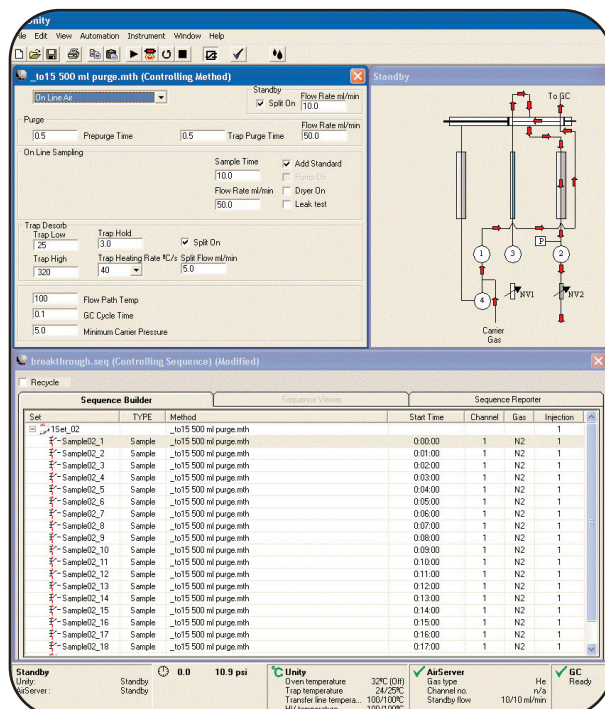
Unity
File Edit View Automation Instrument Window Help

_to15 500 ml purge.mth (Controlling Method)
On Line Air
Standby
Split On
Flow Rate ml/min
10.0
Purge
Flow Rate ml/min
0.5 Prepurge Time
0.5 Trap Purge Time
50.0
On Line Sampling
Sample Time
10.0
Flow Rate ml/min
50.0
Add Standard
Pump On
Dryer On
Leak test
Trap Desorb
Trap Low
25
Trap High
320
Trap Hold
3.0
Trap Heating Rate °C/s
40
Split On
Split Flow ml/min
5.0
100 Flow Path Temp
0.1 GC Cycle Time
5.0 Minimum Carrier Pressure

Standby
To GC
1
3
P
2
4
NV1
NV2
Carrier Gas

breakthrough.seq (Controlling Sequence) (Modified)
Recycle
Sequence Builder
Sequence Viewer
Sequence Reporter

| Set | TYPE | Method | Start Time | Channel | Gas | Injection |
|---|---|---|---|---|---|---|
| 1Set_02 | | _to15 500 ml purge.mth | | | | 1 |
| Sample02_1 | Sample | _to15 500 ml purge.mth | 0:00:00 | 1 | N2 | 1 |
| Sample02_2 | Sample | _to15 500 ml purge.mth | 0:01:00 | 1 | N2 | 1 |
| Sample02_3 | Sample | _to15 500 ml purge.mth | 0:02:00 | 1 | N2 | 1 |
| Sample02_4 | Sample | _to15 500 ml purge.mth | 0:03:00 | 1 | N2 | 1 |
| Sample02_5 | Sample | _to15 500 ml purge.mth | 0:04:00 | 1 | N2 | 1 |
| Sample02_6 | Sample | _to15 500 ml purge.mth | 0:05:00 | 1 | N2 | 1 |
| Sample02_7 | Sample | _to15 500 ml purge.mth | 0:06:00 | 1 | N2 | 1 |
| Sample02_8 | Sample | _to15 500 ml purge.mth | 0:07:00 | 1 | N2 | 1 |
| Sample02_9 | Sample | _to15 500 ml purge.mth | 0:08:00 | 1 | N2 | 1 |
| Sample02_10 | Sample | _to15 500 ml purge.mth | 0:09:00 | 1 | N2 | 1 |
| Sample02_11 | Sample | _to15 500 ml purge.mth | 0:10:00 | 1 | N2 | 1 |
| Sample02_12 | Sample | _to15 500 ml purge.mth | 0:11:00 | 1 | N2 | 1 |
| Sample02_13 | Sample | _to15 500 ml purge.mth | 0:12:00 | 1 | N2 | 1 |
| Sample02_14 | Sample | _to15 500 ml purge.mth | 0:13:00 | 1 | N2 | 1 |
| Sample02_15 | Sample | _to15 500 ml purge.mth | 0:14:00 | 1 | N2 | 1 |
| Sample02_16 | Sample | _to15 500 ml purge.mth | 0:15:00 | 1 | N2 | 1 |
| Sample02_17 | Sample | _to15 500 ml purge.mth | 0:16:00 | 1 | N2 | 1 |
| Sample02_18 | Sample | _to15 500 ml purge.mth | 0:17:00 | 1 | N2 | 1 |

Standby
Unity: Standby
AirServer: Standby
0.0 10.9 psi
Unity
Oven temperature 32ºC (Off)
Trap temperature 24/25ºC
Transfer line tempera... 100/100ºC
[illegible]
AirServer
Gas type He
Channel no. n/a
Standby flow 10/10 ml/min
GC
Ready